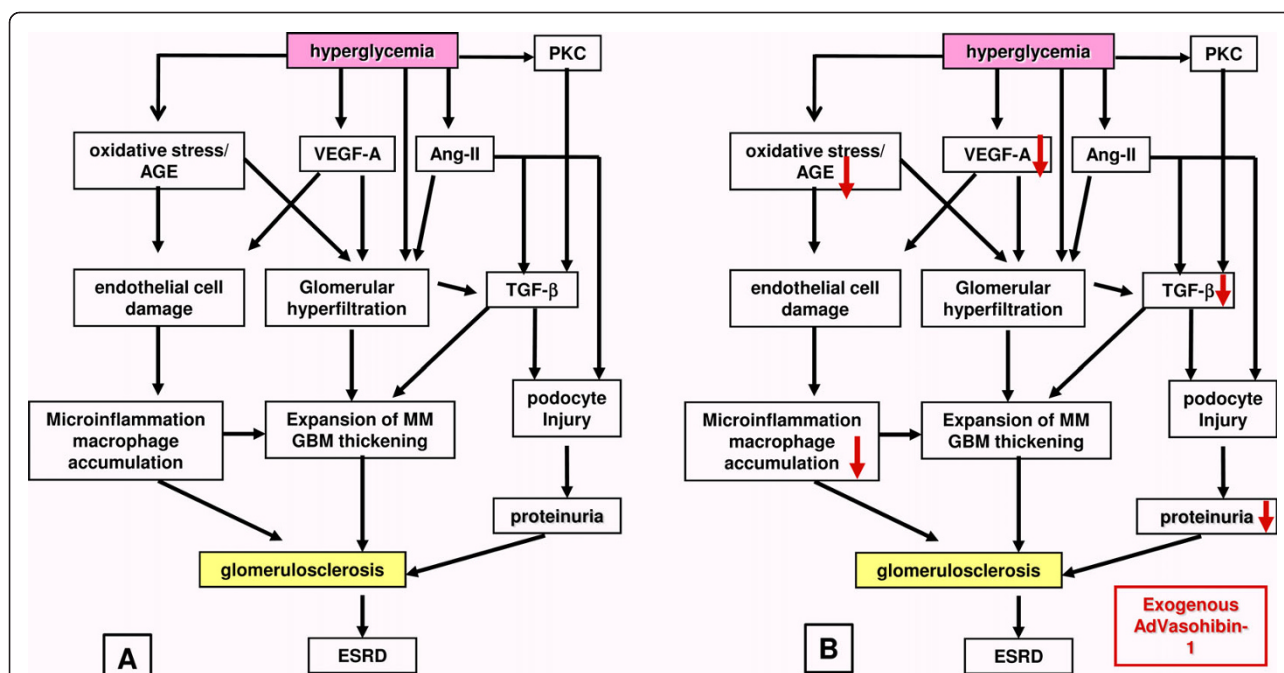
hyperglycemia

PKC

oxidative stress/ AGE

VEGF-A

Ang-II

endothelial cell damage

Glomerular hyperfiltration

TGF-$\beta$

Microinflammation macrophage accumulation

Expansion of MM GBM thickening

podocyte Injury

proteinuria

glomerulosclerosis

ESRD

A

hyperglycemia

PKC

oxidative stress/ AGE

VEGF-A

Ang-II

endothelial cell damage

Glomerular hyperfiltration

TGF-$\beta$

Microinflammation macrophage accumulation

Expansion of MM GBM thickening

podocyte Injury

proteinuria

glomerulosclerosis

ESRD

B

Exogenous AdVasohibin-1